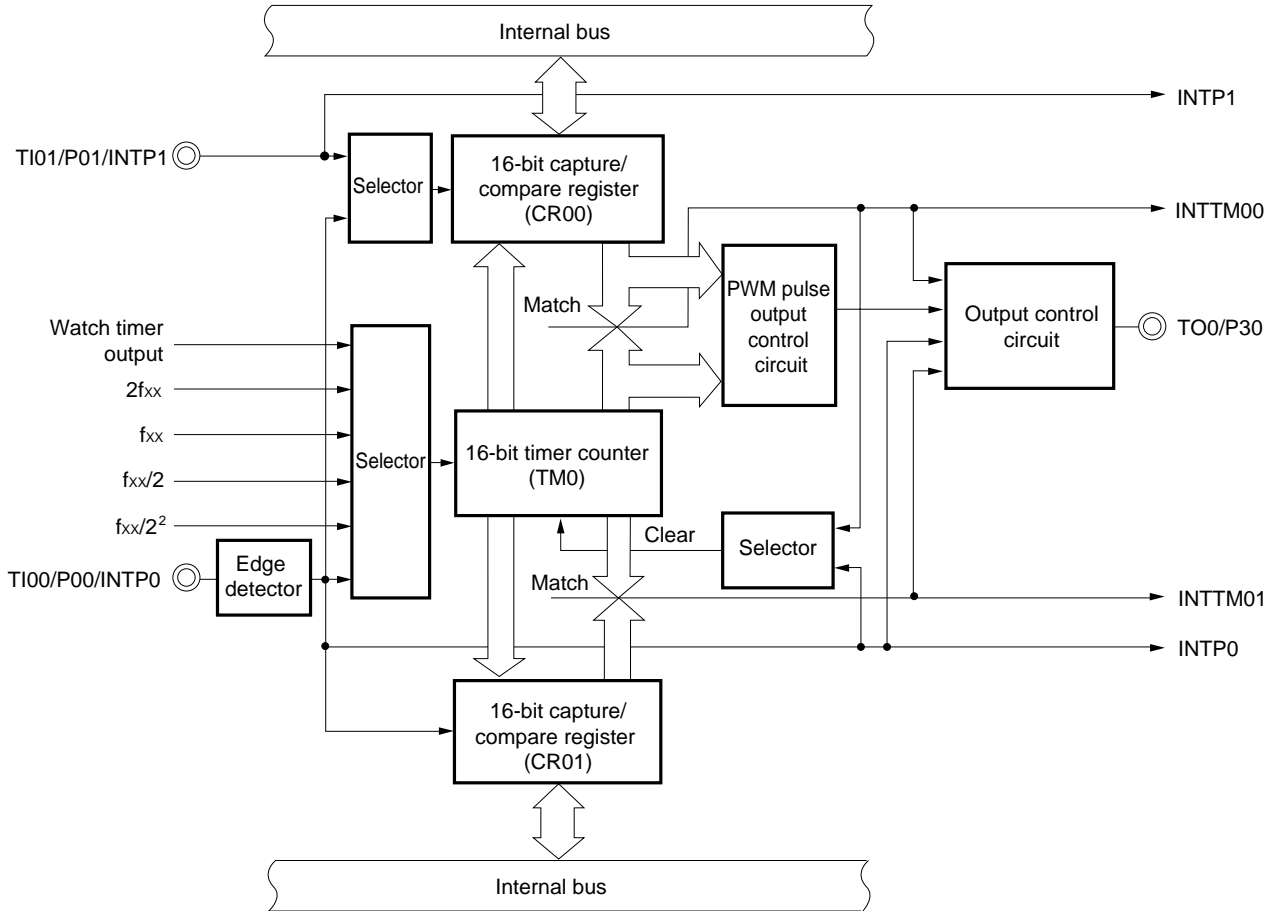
Internal bus

INTP1

TI01/P01/INTP1

Selector

16-bit capture/ compare register (CR00)

INTTM00

Match

PWM pulse output control circuit

Output control circuit

TO0/P30

Watch timer output

$2f_{XX}$

$f_{XX}$

$f_{XX}/2$

$f_{XX}/2^2$

Selector

16-bit timer counter (TM0)

Clear

Selector

TI00/P00/INTP0

Edge detector

Match

INTTM01

INTP0

16-bit capture/ compare register (CR01)

Internal bus